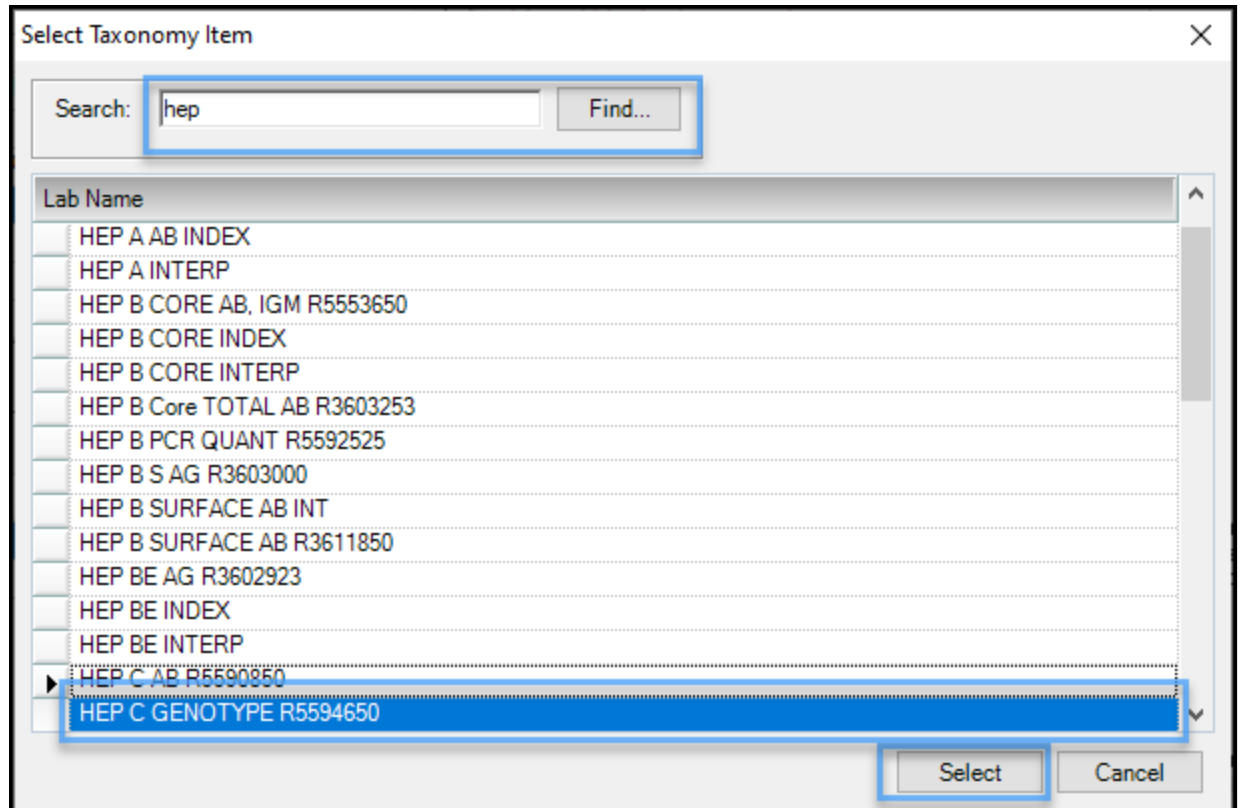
Select Taxonomy Item

Search: hep

Find...

| Lab Name |
|---|
| HEP A AB INDEX |
| HEP A INTERP |
| HEP B CORE AB, IGM R5553650 |
| HEP B CORE INDEX |
| HEP B CORE INTERP |
| HEP B Core TOTAL AB R3603253 |
| HEP B PCR QUANT R5592525 |
| HEP B S AG R3603000 |
| HEP B SURFACE AB INT |
| HEP B SURFACE AB R3611850 |
| HEP BE AG R3602923 |
| HEP BE INDEX |
| HEP BE INTERP |
| HEP C AB R5590850 |
| HEP C GENOTYPE R5594650 |

Select

Cancel